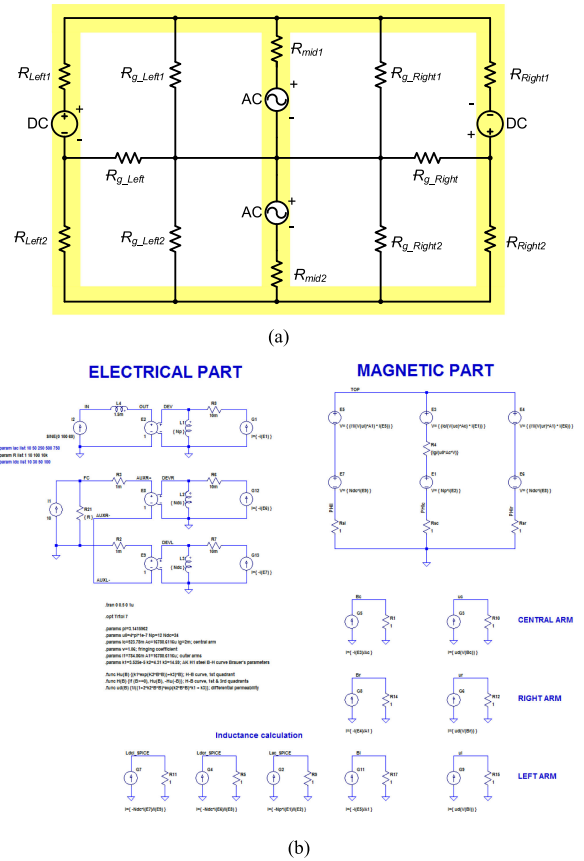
$R_{Left1}$

$R_{g\_Left1}$

$R_{mid1}$

$R_{g\_Right1}$

$R_{Right1}$

DC

AC

DC

$R_{g\_Left}$

$R_{g\_Right}$

AC

$R_{Left2}$

$R_{g\_Left2}$

$R_{g\_Right2}$

$R_{Right2}$

$R_{mid2}$

(a)

ELECTRICAL PART

MAGNETIC PART

TOP

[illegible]

CENTRAL ARM

RIGHT ARM

Inductance calculation

LEFT ARM

(b)